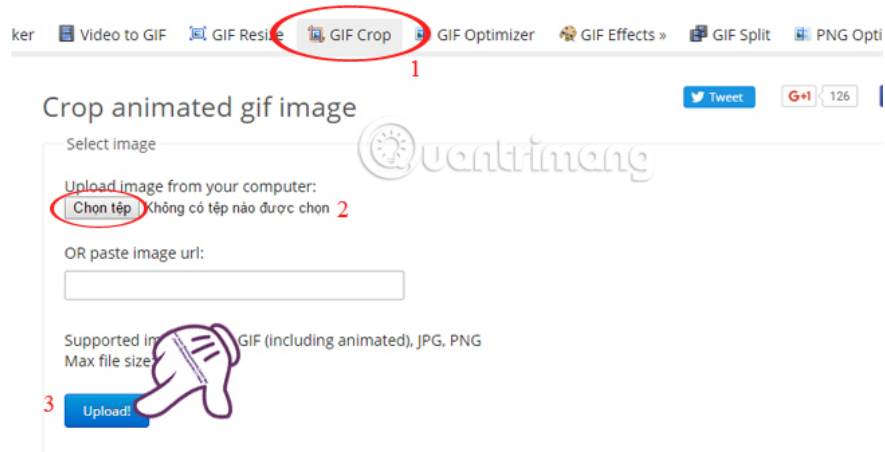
ker Video to GIF GIF Resize GIF Crop GIF Optimizer GIF Effects » GIF Split PNG Opti

1

Crop animated gif image

Tweet G+1 126

Select image

Quantrimang

Upload image from your computer:

Chọn tệp Không có tệp nào được chọn 2

OR paste image url:

Supported im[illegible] GIF (including animated), JPG, PNG
Max file size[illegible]

3 Upload!